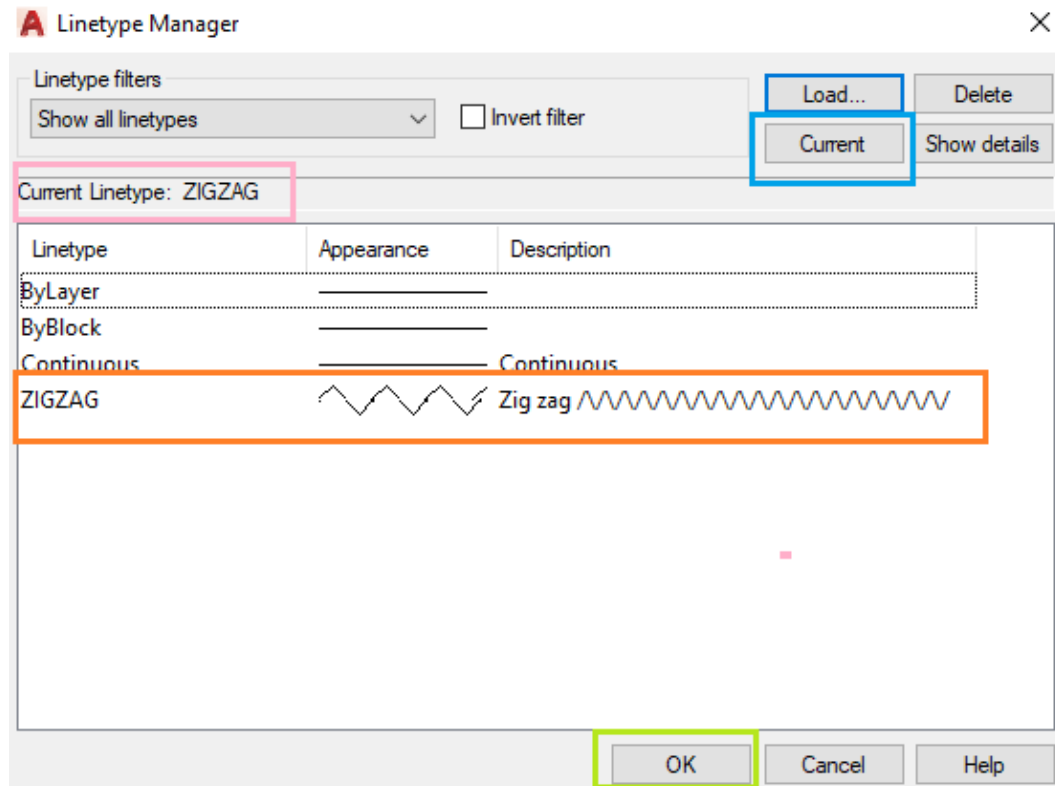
Linetype Manager

Linetype filters
Show all linetypes
Invert filter

Load...
Delete
Current
Show details

Current Linetype: ZIGZAG

| Linetype | Appearance | Description |
|---|---|---|
| ByLayer | | |
| ByBlock | | |
| Continuous | | Continuous |
| ZIGZAG | | Zig zag /\/\/\/\/\/\/\/\/\/\/\/\/\/\/\/\/\/\/\/\/\/ |

OK
Cancel
Help